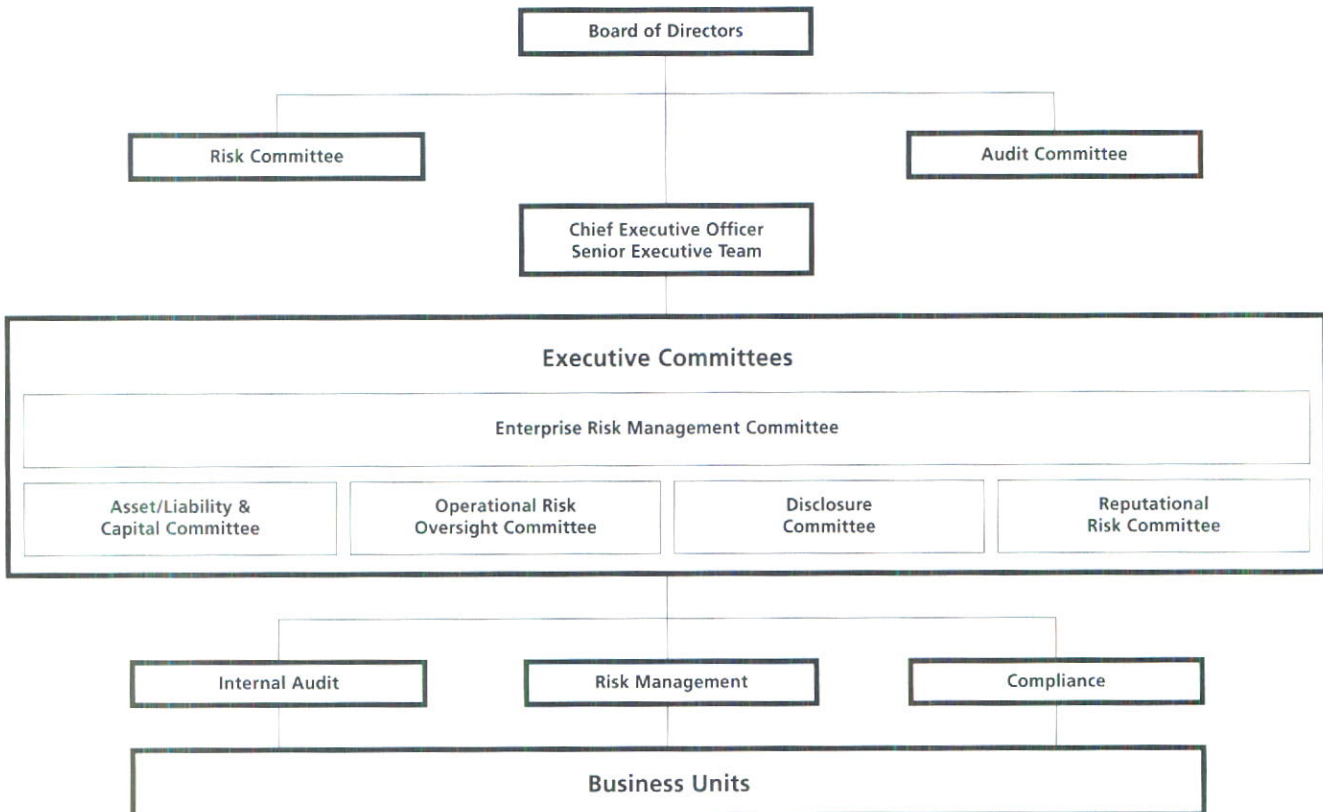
Board of Directors

Risk Committee

Audit Committee

Chief Executive Officer
Senior Executive Team

Executive Committees

Enterprise Risk Management Committee

Asset/Liability & Capital Committee

Operational Risk Oversight Committee

Disclosure Committee

Reputational Risk Committee

Internal Audit

Risk Management

Compliance

Business Units